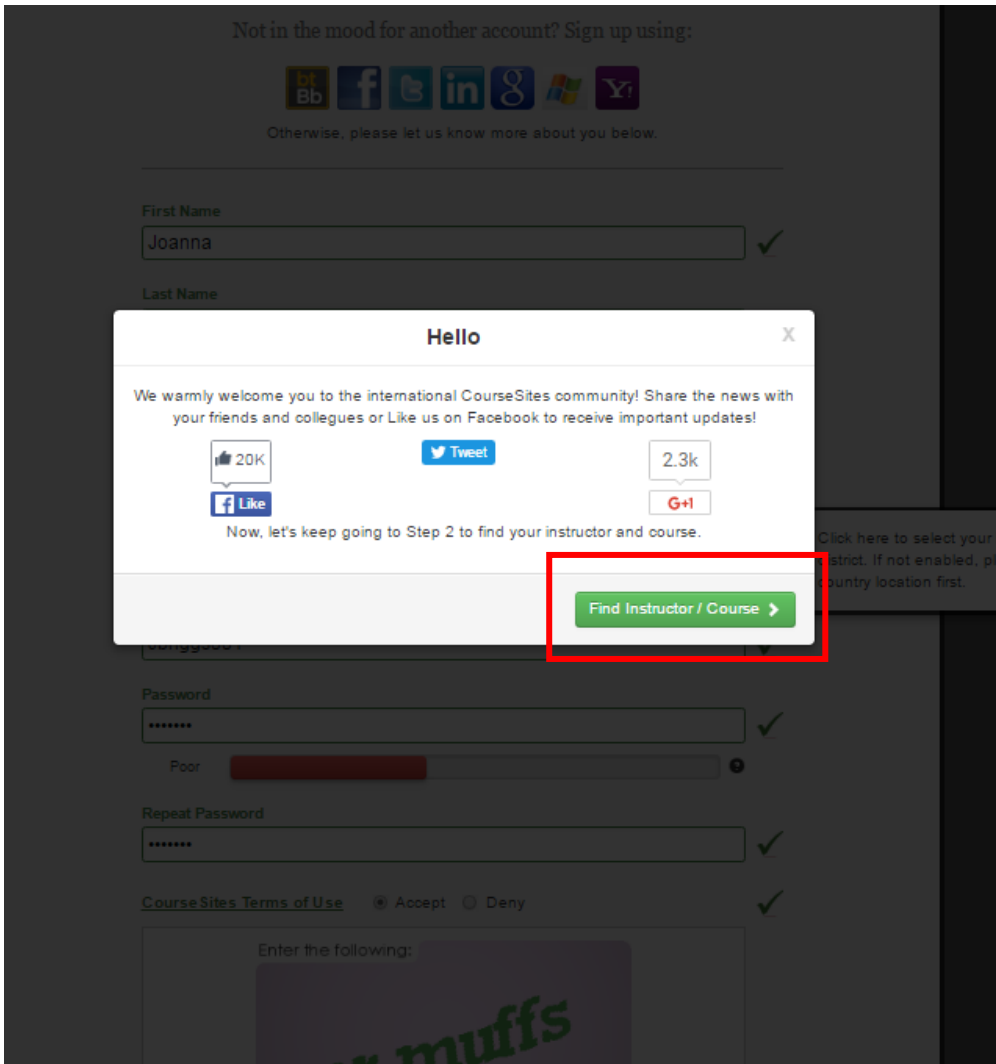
Not in the mood for another account? Sign up using:

bt Bb f in 8 Y!

Otherwise, please let us know more about you below.

First Name

Joanna

Last Name

Hello

X

We warmly welcome you to the international CourseSites community! Share the news with your friends and collegues or Like us on Facebook to receive important updates!

20K

Like

Tweet

2.3k

G+1

Now, let's keep going to Step 2 to find your instructor and course.

Find Instructor / Course

Click here to select your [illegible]strict. If not enabled, pl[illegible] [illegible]ountry location first.

Password

•••••••

Poor

Repeat Password

•••••••

CourseSites Terms of Use Accept Deny

Enter the following:

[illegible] muffs